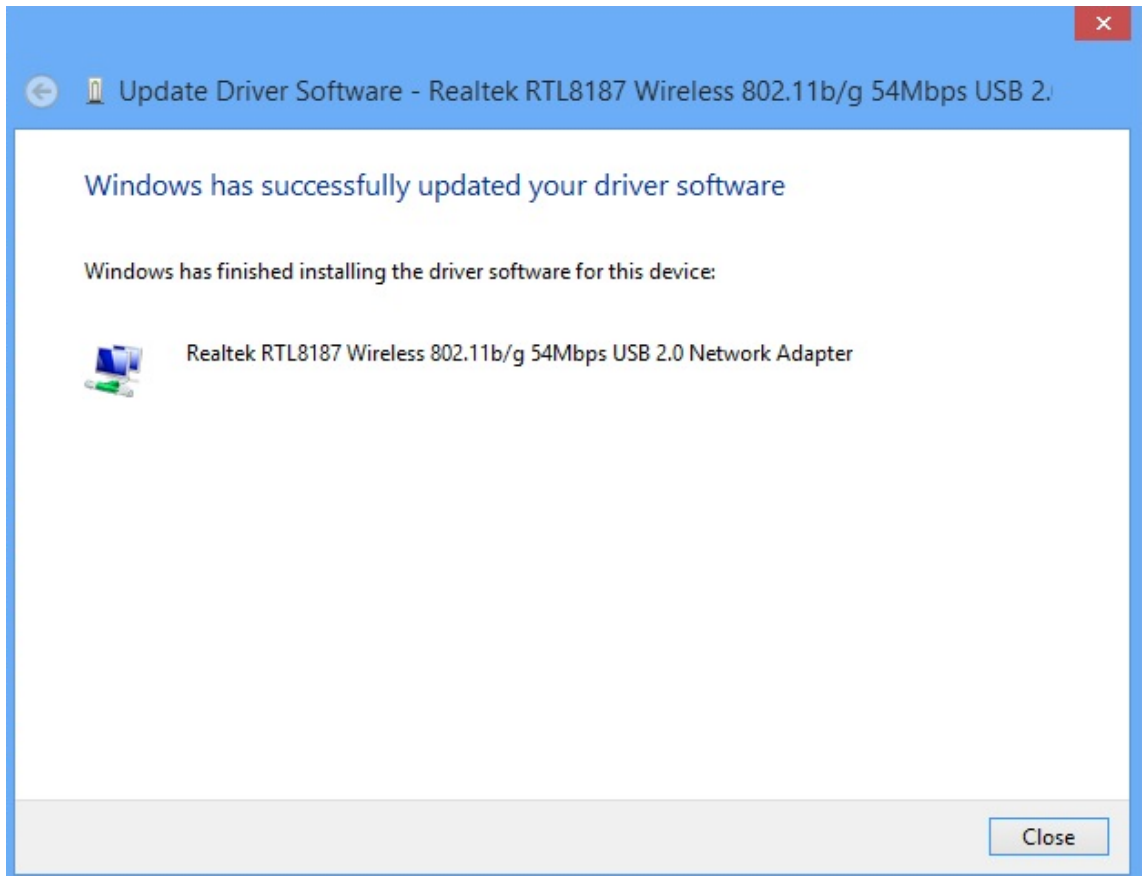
Update Driver Software - Realtek RTL8187 Wireless 802.11b/g 54Mbps USB 2.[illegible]

Windows has successfully updated your driver software

Windows has finished installing the driver software for this device:

Realtek RTL8187 Wireless 802.11b/g 54Mbps USB 2.0 Network Adapter

Close